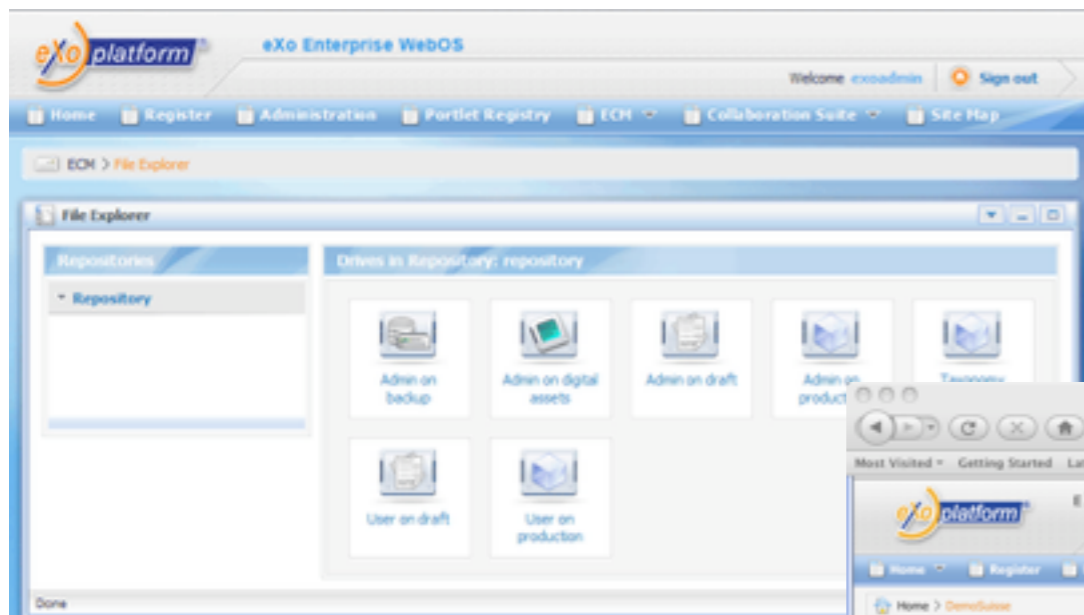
eXo platform

eXo Enterprise WebOS

Welcome exoadmin | Sign out

Home | Register | Administration | Portlet Registry | ECM | Collaboration Suite | Site Map

ECM > File Explorer

File Explorer

Repositories

Repository

Drives in Repository: repository

Admin on backup

Admin on digital assets

Admin on draft

Admin on production

Taxonomy

User on draft

User on production

Done

Most Visited | Getting Started | La

eXo platform

Home | Register

Home > DemoSuisse